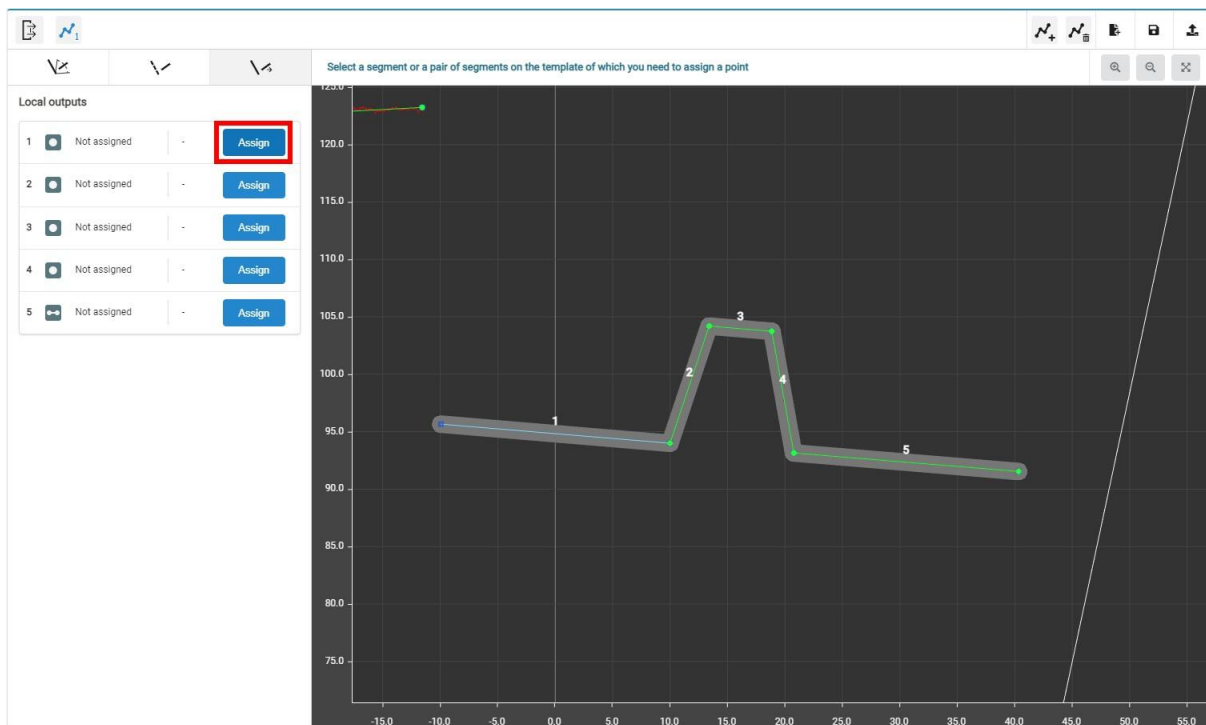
Select a segment or a pair of segments on the template of which you need to assign a point

Local outputs

| | Status | | |
|---|---|---|---|
| 1 | Not assigned | - | Assign |
| 2 | Not assigned | - | Assign |
| 3 | Not assigned | - | Assign |
| 4 | Not assigned | - | Assign |
| 5 | Not assigned | - | Assign |

125.0
120.0
115.0
110.0
105.0
100.0
95.0
90.0
85.0
80.0
75.0

1
2
3
4
5

-15.0 -10.0 -5.0 0.0 5.0 10.0 15.0 20.0 25.0 30.0 35.0 40.0 45.0 50.0 55.0